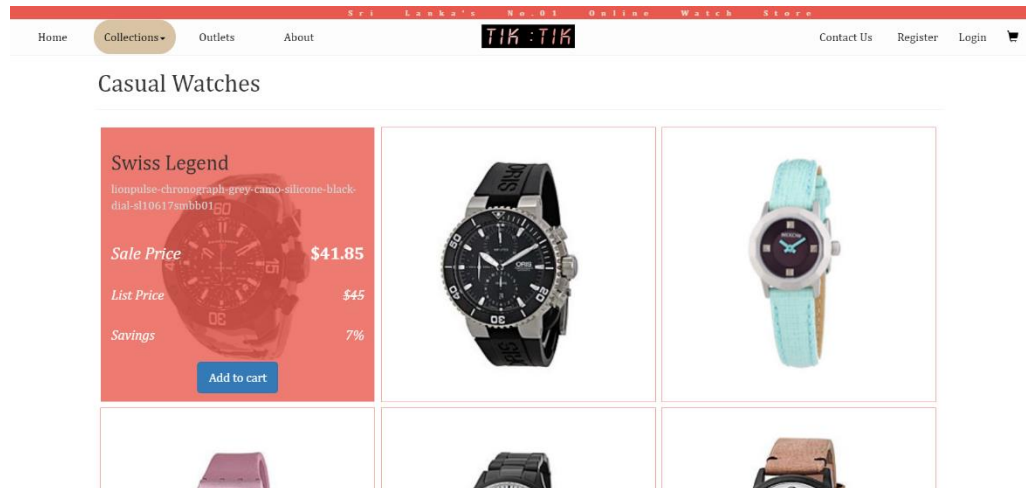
Sri Lanka's No.01 Online Watch Store

Home Collections Outlets About

TIK:TIK

Contact Us Register Login

Casual Watches

Swiss Legend

lionpulse-chronograph-grey-camo-silicone-black-dial-sl10617smbb01

Sale Price $41.85

List Price $45

Savings 7%

Add to cart